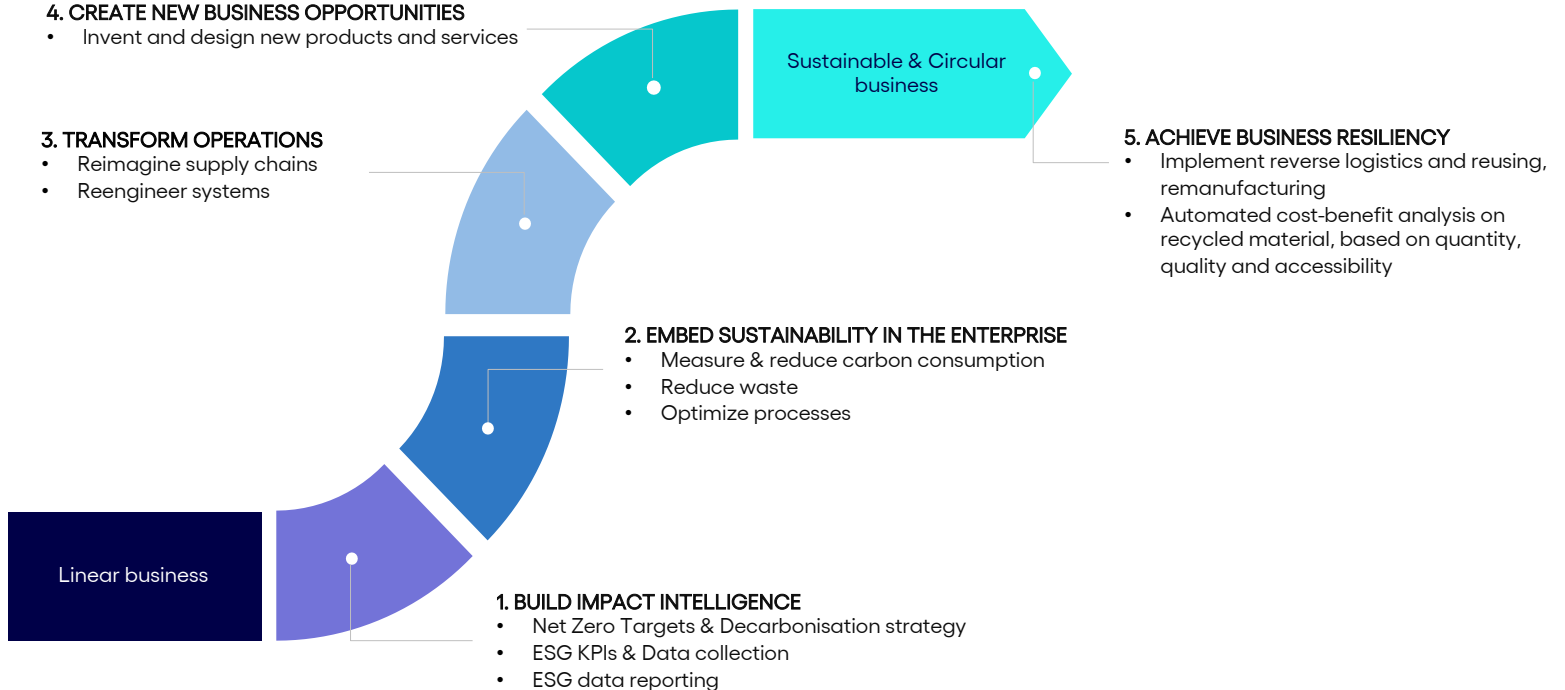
Linear business

1. BUILD IMPACT INTELLIGENCE
• Net Zero Targets & Decarbonisation strategy
• ESG KPIs & Data collection
• ESG data reporting

2. EMBED SUSTAINABILITY IN THE ENTERPRISE
• Measure & reduce carbon consumption
• Reduce waste
• Optimize processes

3. TRANSFORM OPERATIONS
• Reimagine supply chains
• Reengineer systems

4. CREATE NEW BUSINESS OPPORTUNITIES
• Invent and design new products and services

Sustainable & Circular business

5. ACHIEVE BUSINESS RESILIENCY
• Implement reverse logistics and reusing, remanufacturing
• Automated cost-benefit analysis on recycled material, based on quantity, quality and accessibility